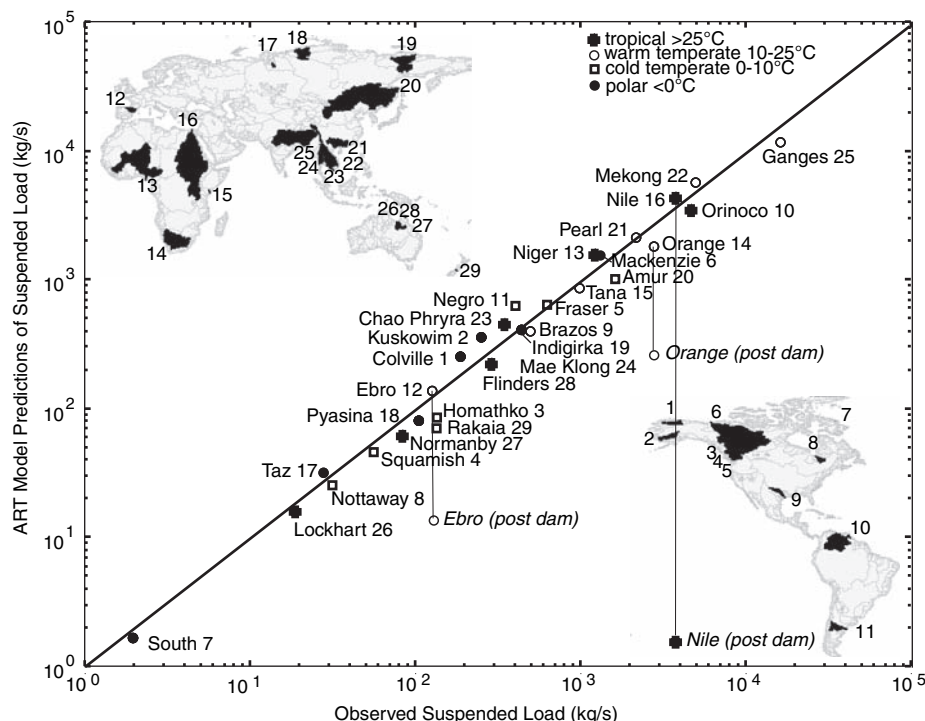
tropical >25°C
warm temperate 10-25°C
cold temperate 0-10°C
polar <0°C

$10^5$
$10^4$
$10^3$
$10^2$
$10^1$
$10^0$

ART Model Predictions of Suspended Load (kg/s)

17 18 19 20 12 16 13 15 14 25 24 23 21 22 26 28 27 29

Ganges 25
Mekong 22
Nile 16
Orinoco 10
Pearl 21
Orange 14
Niger 13
Mackenzie 6
Amur 20
Tana 15
Negro 11
Fraser 5
Chao Phryra 23
Brazos 9
Kuskowim 2
Indigirka 19
Orange (post dam)
Colville 1
Mae Klong 24
Flinders 28
Ebro 12
Homathko 3
Pyasina 18
Rakaia 29
Normanby 27
Squamish 4
Taz 17
Nottaway 8
Ebro (post dam)
Lockhart 26
Nile (post dam)
South 7

1 6 7 2 8 3 4 5 9 10 11

$10^0$ $10^1$ $10^2$ $10^3$ $10^4$ $10^5$

Observed Suspended Load (kg/s)